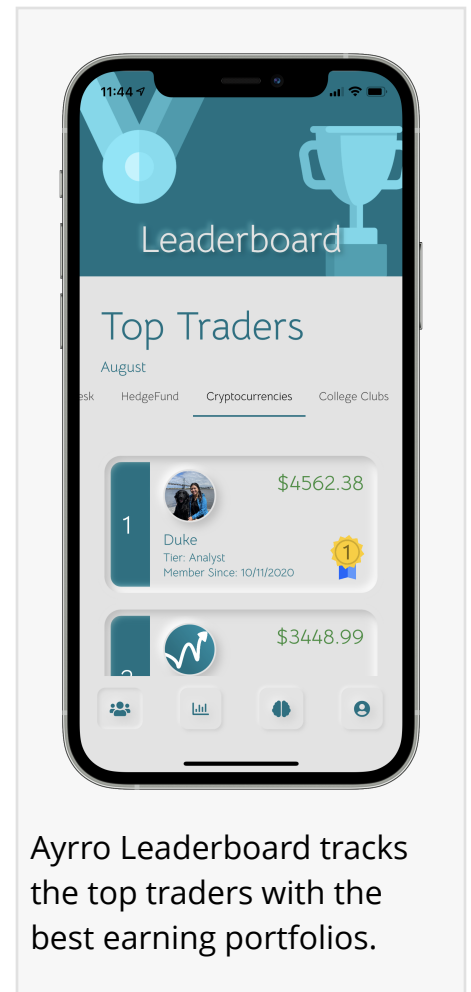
11:44

Leaderboard

Top Traders

August

esk HedgeFund Cryptocurrencies College Clubs

1

$4562.38

Duke

Tier: Analyst

Member Since: 10/11/2020

1

$3448.99

Ayrro Leaderboard tracks the top traders with the best earning portfolios.